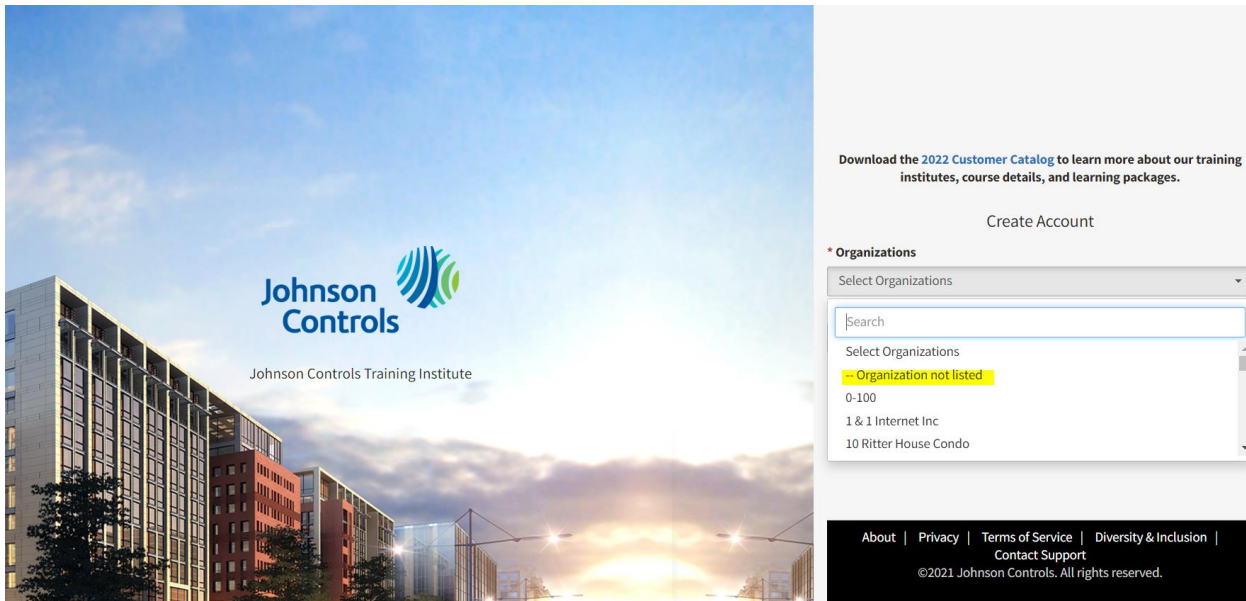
Johnson Controls

Johnson Controls Training Institute

Download the 2022 Customer Catalog to learn more about our training institutes, course details, and learning packages.

Create Account

* Organizations

Select Organizations

Search

Select Organizations

-- Organization not listed

0-100

1 & 1 Internet Inc

10 Ritter House Condo

About | Privacy | Terms of Service | Diversity & Inclusion | Contact Support

©2021 Johnson Controls. All rights reserved.